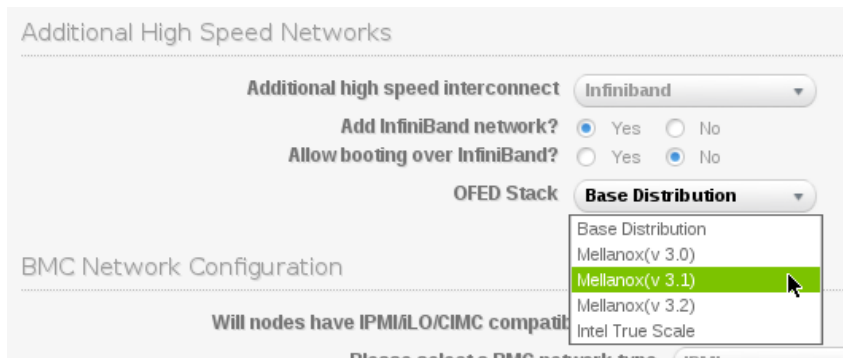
Additional High Speed Networks

Additional high speed interconnect Infiniband

Add InfiniBand network? Yes No

Allow booting over InfiniBand? Yes No

OFED Stack Base Distribution

Base Distribution
Mellanox(v 3.0)
Mellanox(v 3.1)
Mellanox(v 3.2)
Intel True Scale

BMC Network Configuration

Will nodes have IPMI/iLO/CIMC compatib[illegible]

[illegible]